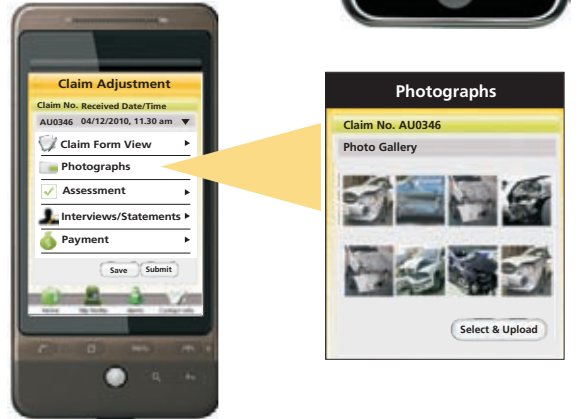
Claim Adjustment

Claim No. Received Date/Time

AU0346 04/12/2010, 11.30 am

Claim Form View

Photographs

Assessment

Interviews/Statements

Payment

Save Submit

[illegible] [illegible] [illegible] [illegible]

Photographs

Claim No. AU0346

Photo Gallery

Select & Upload